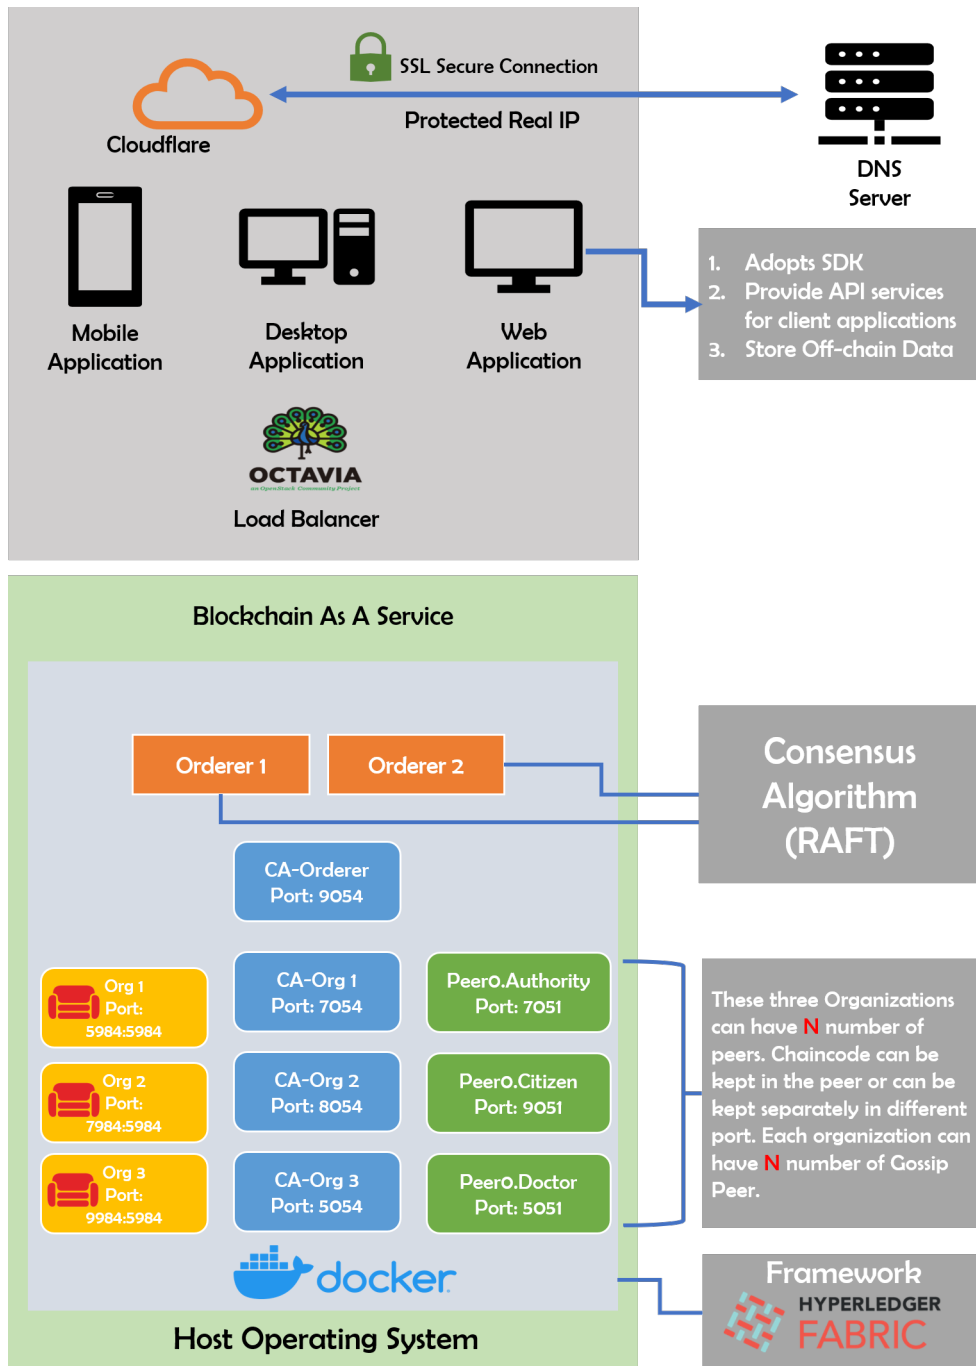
SSL Secure Connection

Protected Real IP

Cloudflare

DNS Server

Mobile Application

Desktop Application

Web Application

1. Adopts SDK
2. Provide API services for client applications
3. Store Off-chain Data

OCTAVIA
an OpenStack Community Project

Load Balancer

Blockchain As A Service

Orderer 1

Orderer 2

Consensus Algorithm (RAFT)

CA-Orderer
Port: 9054

Org 1
Port:
5984:5984

CA-Org 1
Port: 7054

Peer0.Authority
Port: 7051

Org 2
Port:
7984:5984

CA-Org 2
Port: 8054

Peer0.Citizen
Port: 9051

Org 3
Port:
9984:5984

CA-Org 3
Port: 5054

Peer0.Doctor
Port: 5051

These three Organizations can have N number of peers. Chaincode can be kept in the peer or can be kept separately in different port. Each organization can have N number of Gossip Peer.

docker

Framework

HYPERLEDGER
FABRIC

Host Operating System